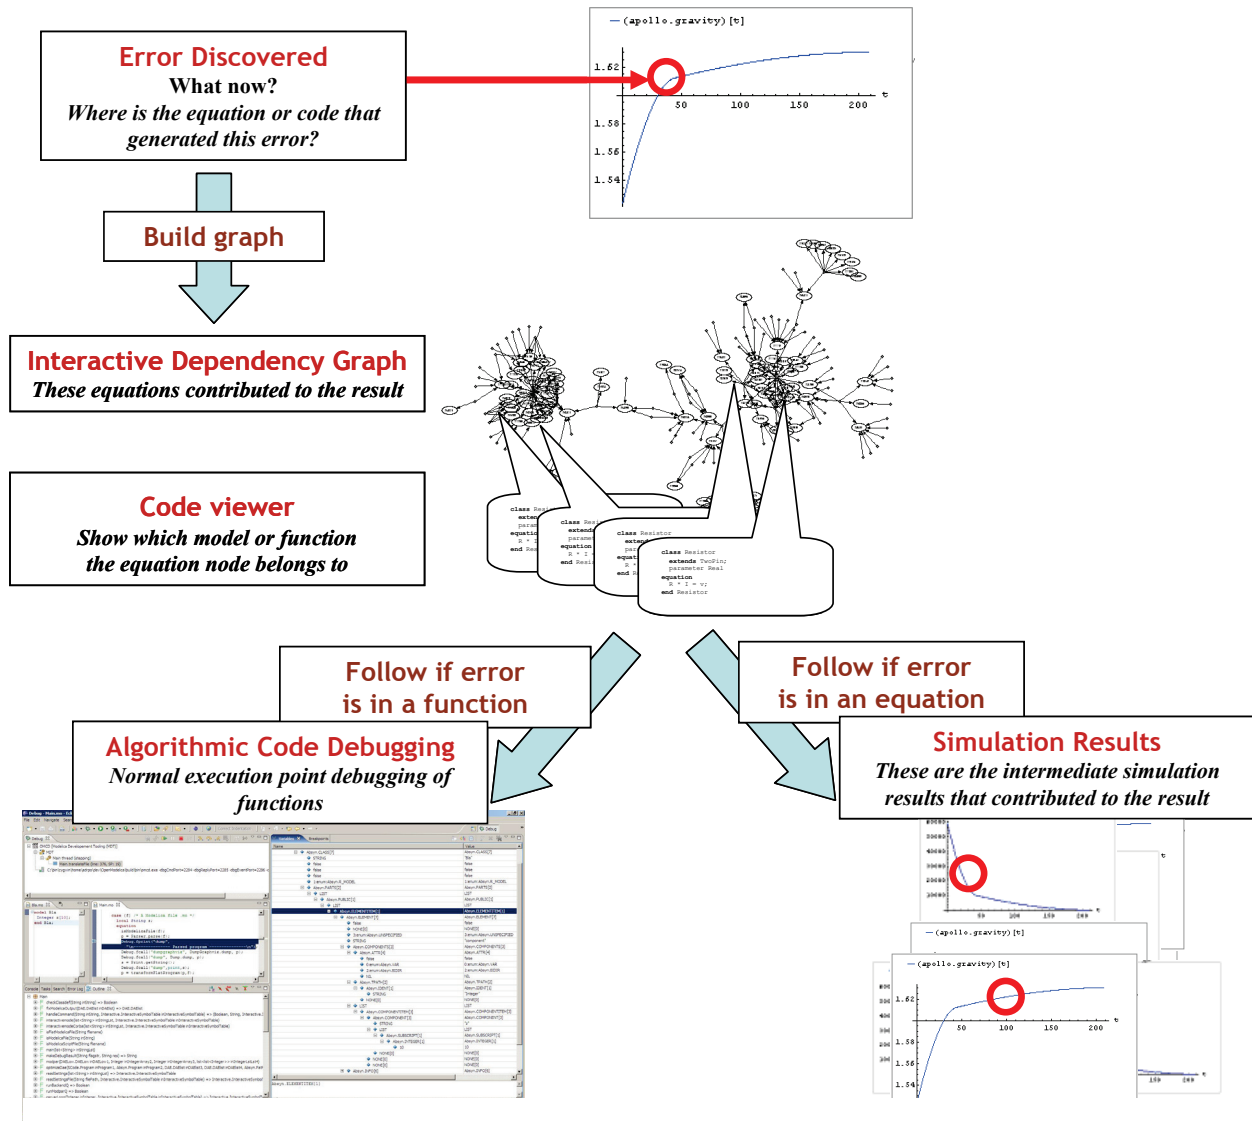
Error Discovered
What now?
Where is the equation or code that generated this error?

— (apollo.gravity)[t]

1.62

50 100 150 200 t

1.58

1.56

1.54

Build graph

Interactive Dependency Graph
These equations contributed to the result

Code viewer
Show which model or function the equation node belongs to

class Resistor
extends TwoPin;
parameter Real
equation
R * I = v;
end Resistor

Follow if error is in a function

Follow if error is in an equation

Algorithmic Code Debugging
Normal execution point debugging of functions

Simulation Results
These are the intermediate simulation results that contributed to the result

— (apollo.gravity)[t]

— (apollo.gravity)[t]

1.62

50 100 150 200 t

1.58

1.56

1.54